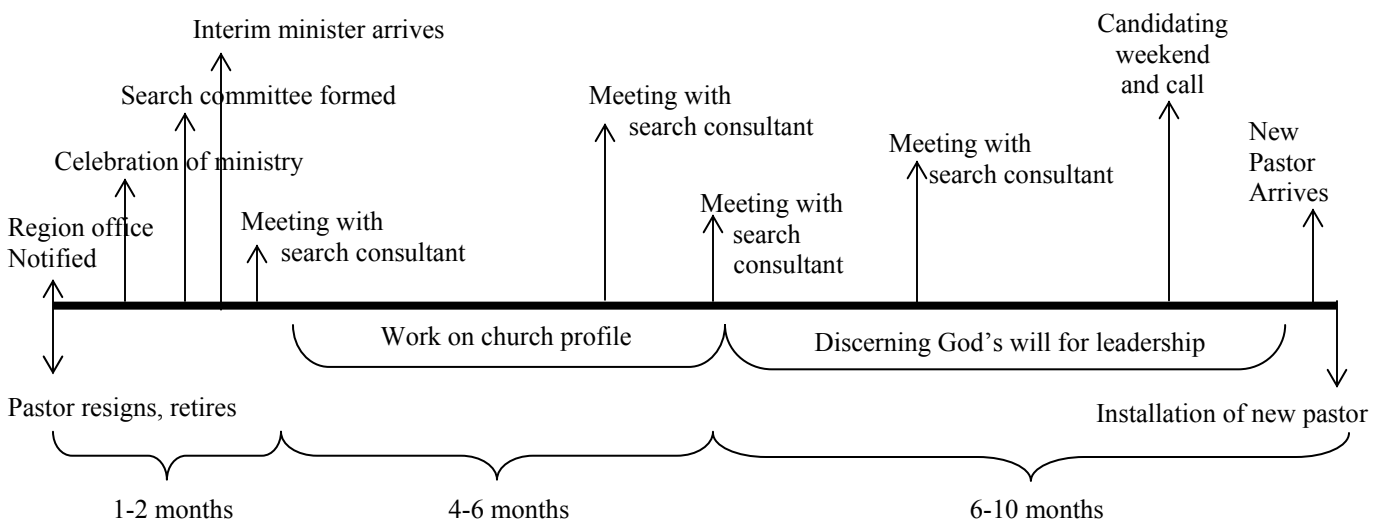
Interim minister arrives

Search committee formed

Celebration of ministry

Region office Notified

Meeting with search consultant

Meeting with search consultant

Meeting with search consultant

Meeting with search consultant

Candidating weekend and call

New Pastor Arrives

Work on church profile

Discerning God's will for leadership

Pastor resigns, retires

Installation of new pastor

1-2 months

4-6 months

6-10 months